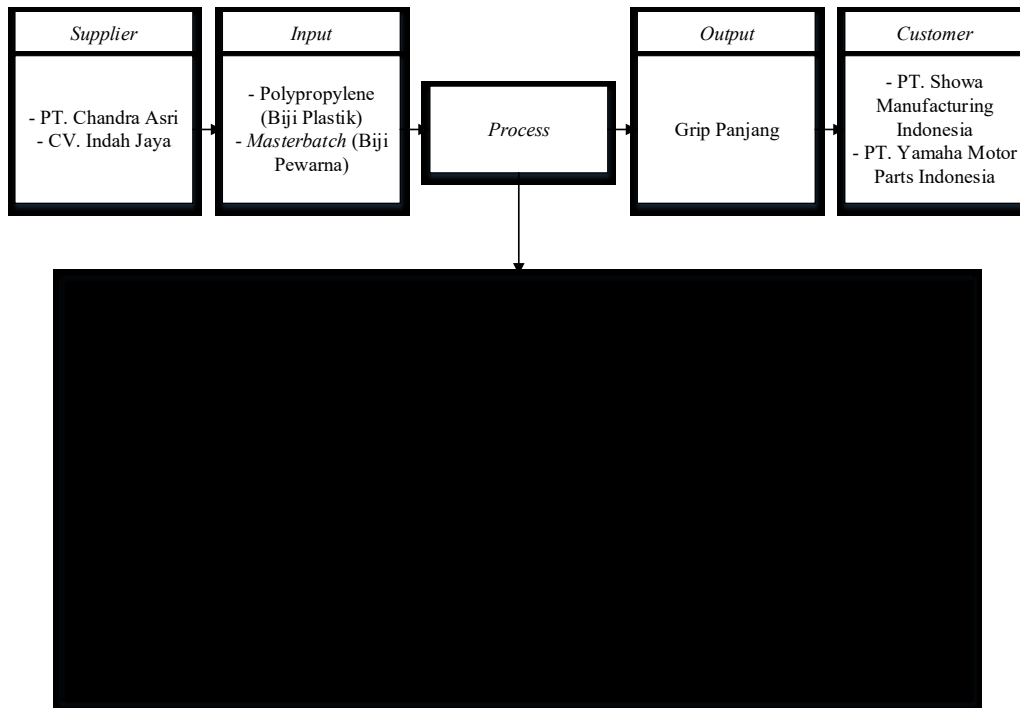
Supplier

- PT. Chandra Asri
- CV. Indah Jaya

Input

- Polypropylene (Biji Plastik)
- Masterbatch (Biji Pewarna)

Process

Output

Grip Panjang

Customer

- PT. Showa Manufacturing Indonesia
- PT. Yamaha Motor Parts Indonesia